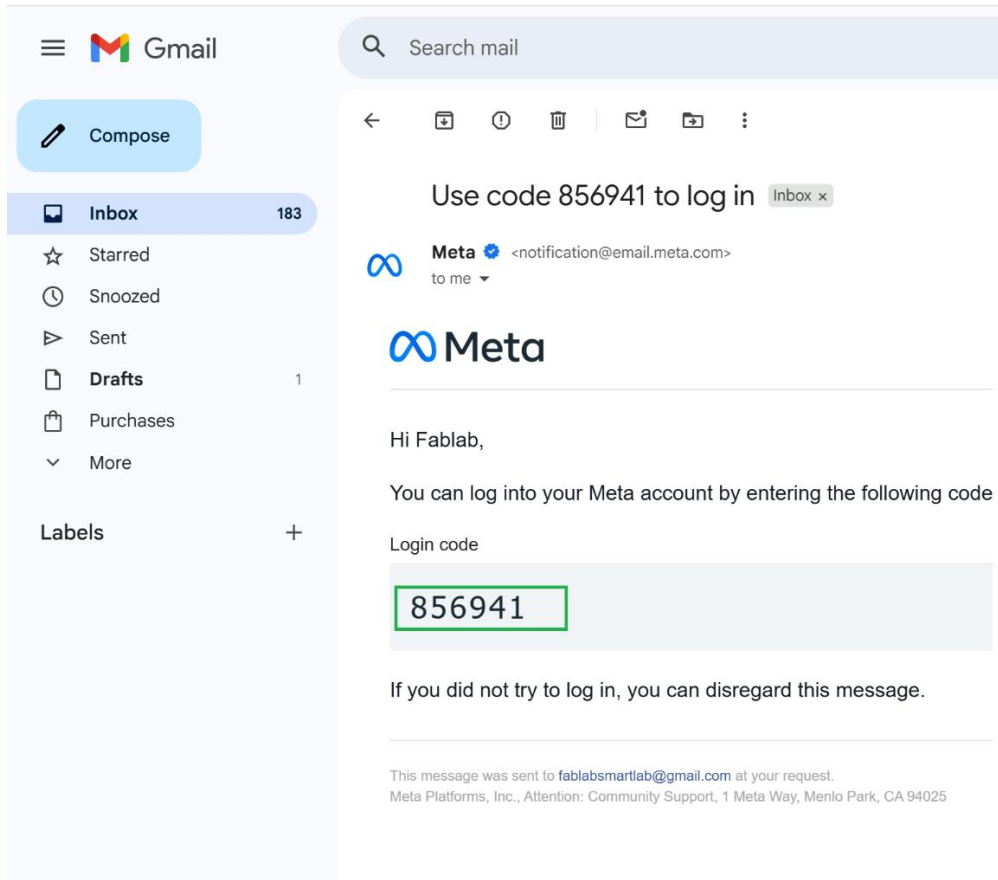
Gmail

Search mail

Compose

Inbox 183
Starred
Snoozed
Sent
Drafts 1
Purchases
More

Labels +

Use code 856941 to log in Inbox ×

Meta <notification@email.meta.com>
to me

Meta

Hi Fablab,

You can log into your Meta account by entering the following code

Login code

856941

If you did not try to log in, you can disregard this message.

This message was sent to fablabsmartlab@gmail.com at your request.
Meta Platforms, Inc., Attention: Community Support, 1 Meta Way, Menlo Park, CA 94025